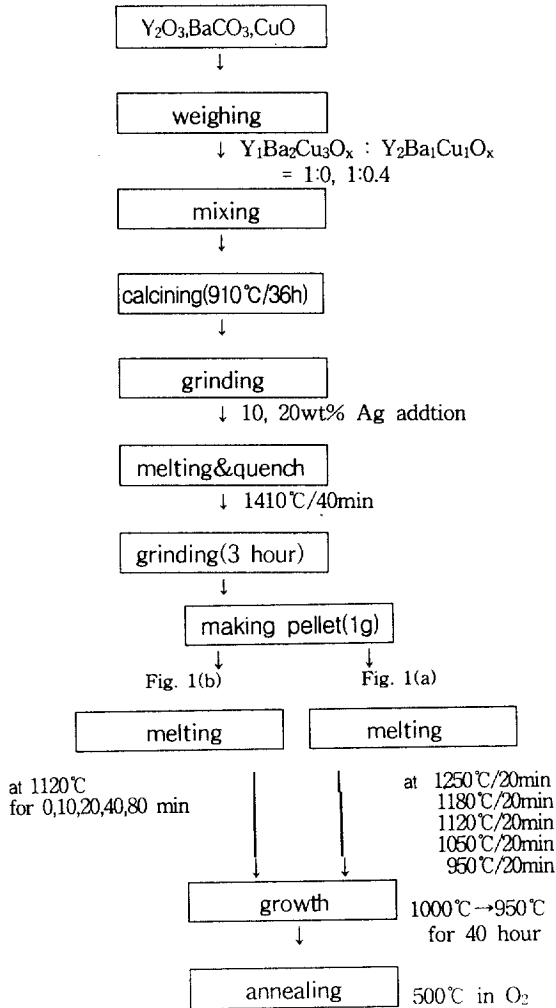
$Y_2O_3$,$BaCO_3$,CuO

↓

weighing

↓ $Y_1Ba_2Cu_3O_x$ : $Y_2Ba_1Cu_1O_x$ = 1:0, 1:0.4

mixing

↓

calcining(910℃/36h)

↓

grinding

↓ 10, 20wt% Ag addtion

melting&quench

↓ 1410℃/40min

grinding(3 hour)

↓

making pellet(1g)

↓ Fig. 1(b)

↓ Fig. 1(a)

melting

melting

at 1120℃ for 0,10,20,40,80 min

at 1250℃/20min 1180℃/20min 1120℃/20min 1050℃/20min 950℃/20min

growth

1000℃→950℃ for 40 hour

↓

annealing

500℃ in $O_2$